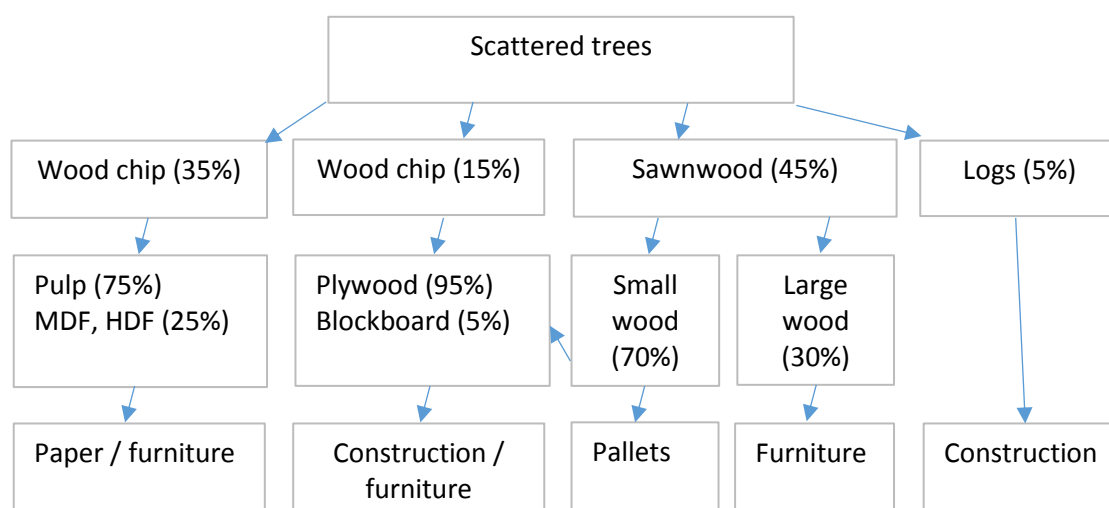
Scattered trees

Wood chip (35%)

Wood chip (15%)

Sawnwood (45%)

Logs (5%)

Pulp (75%)
MDF, HDF (25%)

Plywood (95%)
Blockboard (5%)

Small wood (70%)

Large wood (30%)

Paper / furniture

Construction / furniture

Pallets

Furniture

Construction